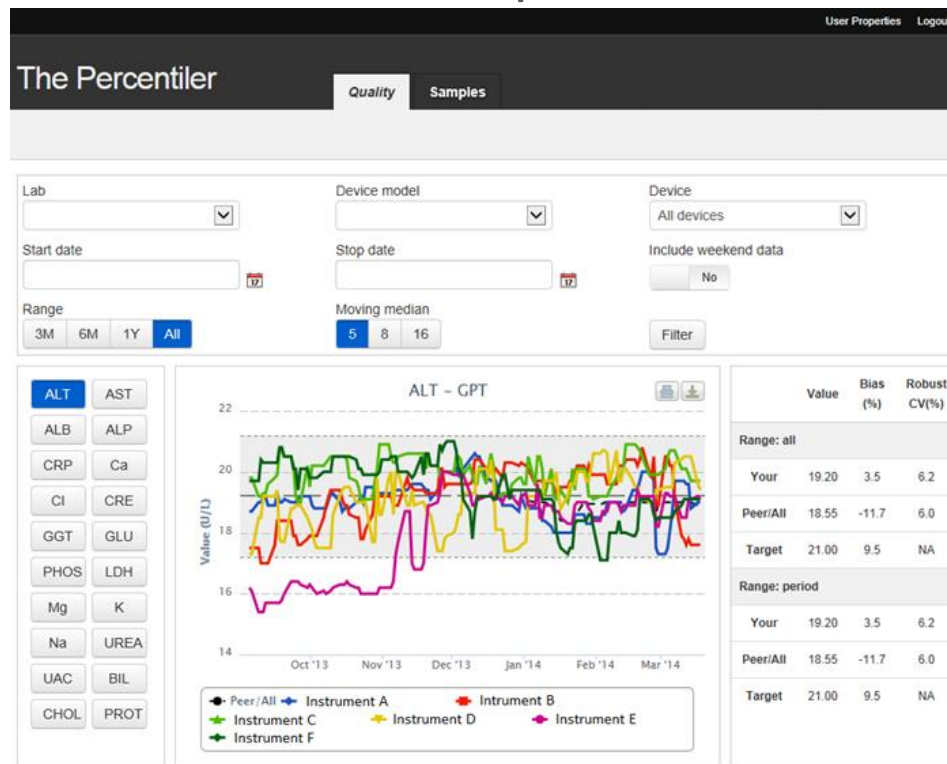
User Properties Logou

The Percentiler

Quality Samples

Lab

Device model

Device
All devices

Start date

Stop date

Include weekend data
No

Range
3M 6M 1Y All

Moving median
5 8 16

Filter

ALT AST
ALB ALP
CRP Ca
Cl CRE
GGT GLU
PHOS LDH
Mg K
Na UREA
UAC BIL
CHOL PROT

ALT - GPT

22
20
18
16
14

Value (U/L)

Oct '13 Nov '13 Dec '13 Jan '14 Feb '14 Mar '14

Peer/All Instrument A Intrument B
Instrument C Instrument D Instrument E
Instrument F

| | Value | Bias (%) | Robust CV(%) |
|---|---|---|---|
| Range: all | | | |
| Your | 19.20 | 3.5 | 6.2 |
| Peer/All | 18.55 | -11.7 | 6.0 |
| Target | 21.00 | 9.5 | NA |
| Range: period | | | |
| Your | 19.20 | 3.5 | 6.2 |
| Peer/All | 18.55 | -11.7 | 6.0 |
| Target | 21.00 | 9.5 | NA |